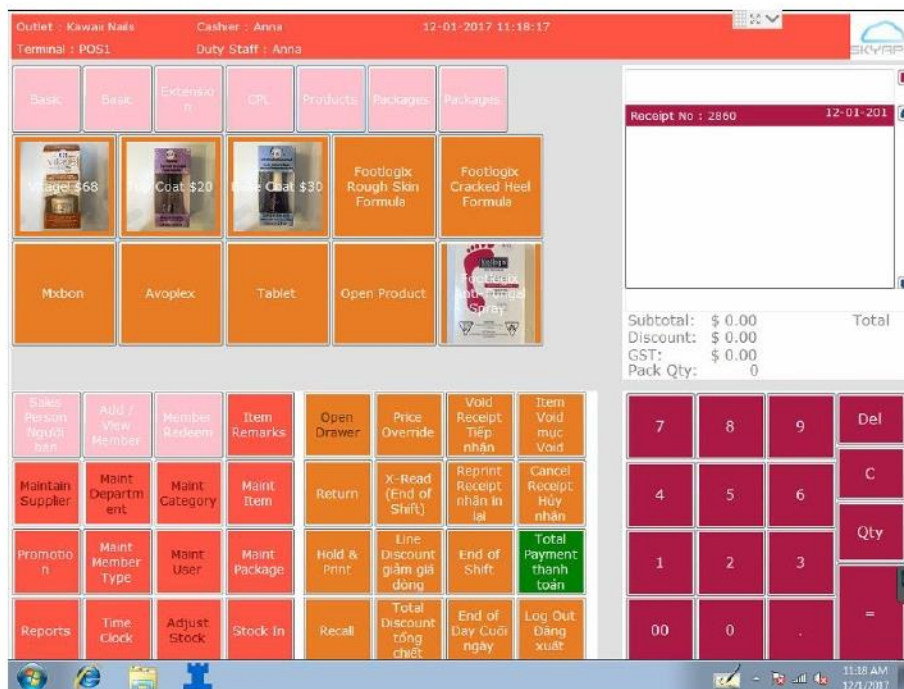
Outlet : Kawaii Nails
Terminal : POS1
Cashier : Anna
Duty Staff : Anna
12-01-2017 11:18:17
SKYRP

Basic
Basic
Extension
CPL
Products
Packages
Packages

Vitagel $68
Top Coat $20
Base Coat $30
Footlogix Rough Skin Formula
Footlogix Cracked Heel Formula

Mxbon
Avoplex
Tablet
Open Product
Footlogix Anti-Fungal Spray

Receipt No : 2860
12-01-201

Subtotal: $ 0.00
Discount: $ 0.00
GST: $ 0.00
Pack Qty: 0
Total

Sales Person Người bán
Add / View Member
Member Redeem
Item Remarks
Open Drawer
Price Override
Void Receipt Tiếp nhận
Item Void mục Void

Maintain Supplier
Maint Department
Maint Category
Maint Item
Return
X-Read (End of Shift)
Reprint Receipt nhận in lại
Cancel Receipt Hủy nhận

Promotion
Maint Member Type
Maint User
Maint Package
Hold & Print
Line Discount giảm giá dòng
End of Shift
Total Payment thanh toán

Reports
Time Clock
Adjust Stock
Stock In
Recall
Total Discount tổng chiết
End of Day Cuối ngày
Log Out Đăng xuất

7
8
9
Del
4
5
6
C
Qty
1
2
3
00
0
.
=

11:18 AM
12/1/2017